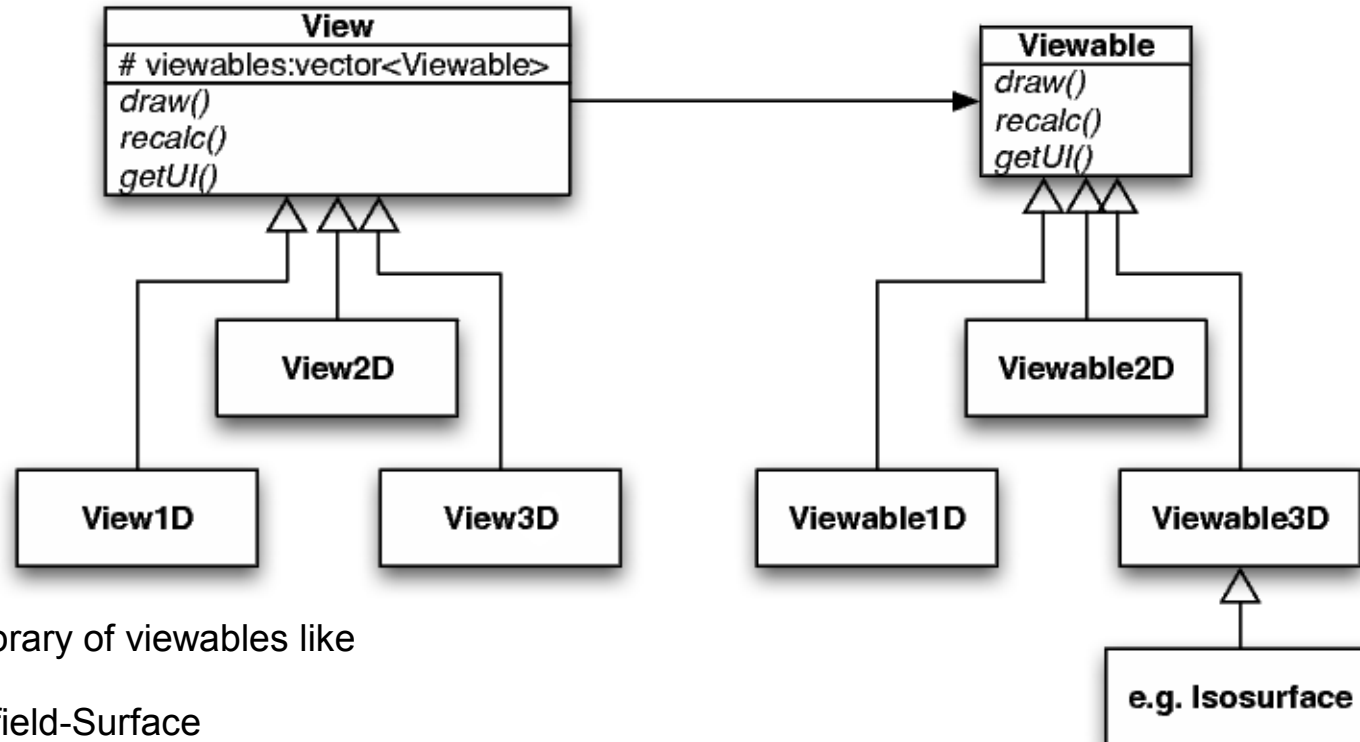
View
# viewables:vector<Viewable>
draw()
recalc()
getUI()

Viewable
draw()
recalc()
getUI()

View2D

View1D

View3D

Viewable2D

Viewable1D

Viewable3D

e.g. Isosurface

orary of viewables like

field-Surface